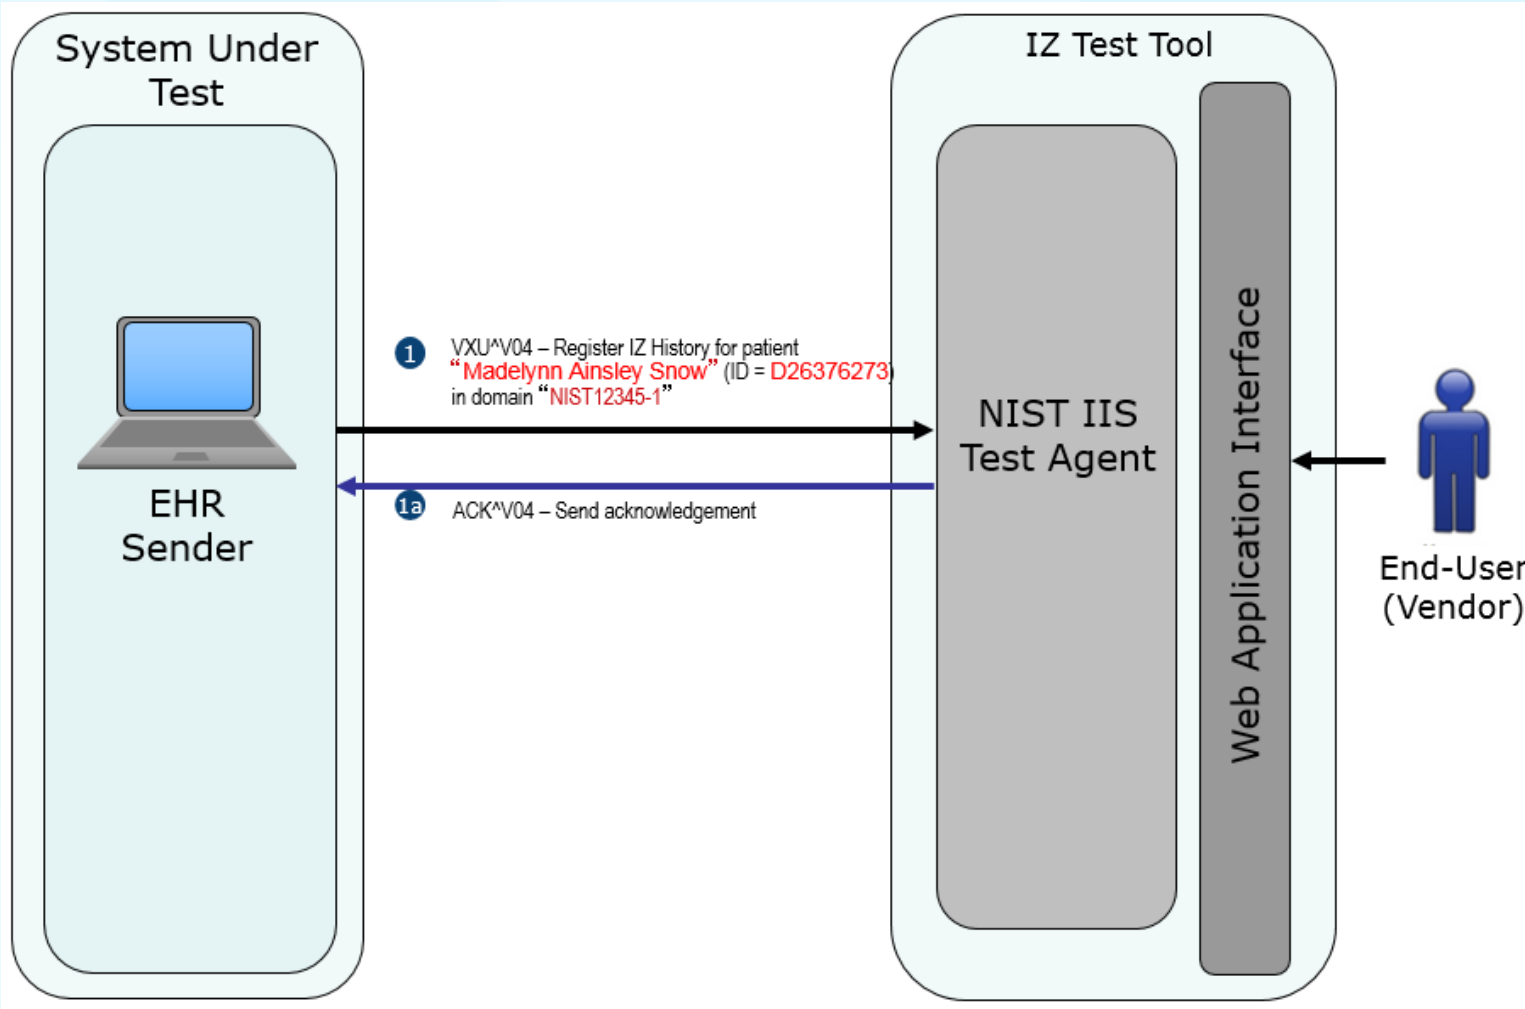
System Under Test

EHR Sender

1 VXU^V04 – Register IZ History for patient "Madelynn Ainsley Snow" (ID = D26376273) in domain "NIST12345-1"

1a ACK^V04 – Send acknowledgement

IZ Test Tool

NIST IIS Test Agent

Web Application Interface

End-User (Vendor)